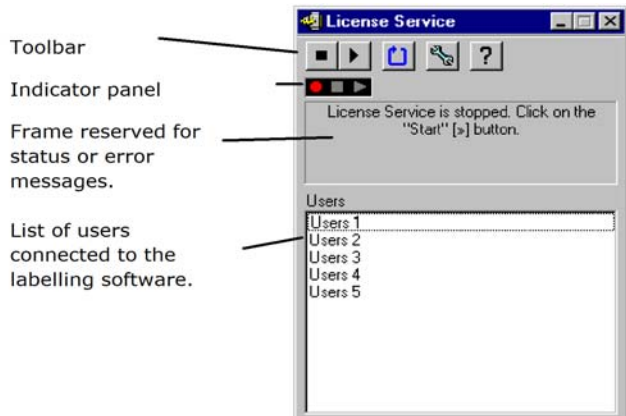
Toolbar

Indicator panel

Frame reserved for status or error messages.

List of users connected to the labelling software.

License Service

?

License Service is stopped. Click on the "Start" [»] button.

Users

Users 1
Users 2
Users 3
Users 4
Users 5